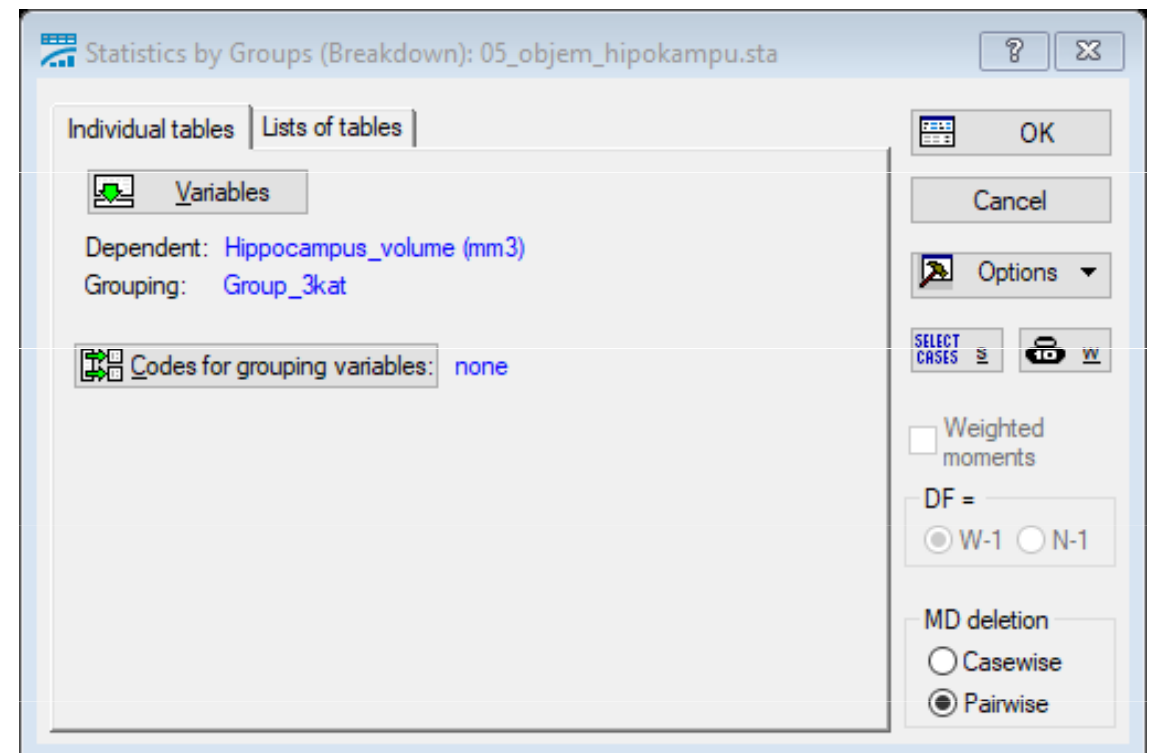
Statistics by Groups (Breakdown): 05_objem_hipokampu.sta

?

Individual tables | Lists of tables

Variables

Dependent: Hippocampus_volume (mm3)
Grouping: Group_3kat

Codes for grouping variables: none

OK

Cancel

Options

SELECT CASES S

W

Weighted moments

DF =
W-1 N-1

MD deletion
Casewise
Pairwise